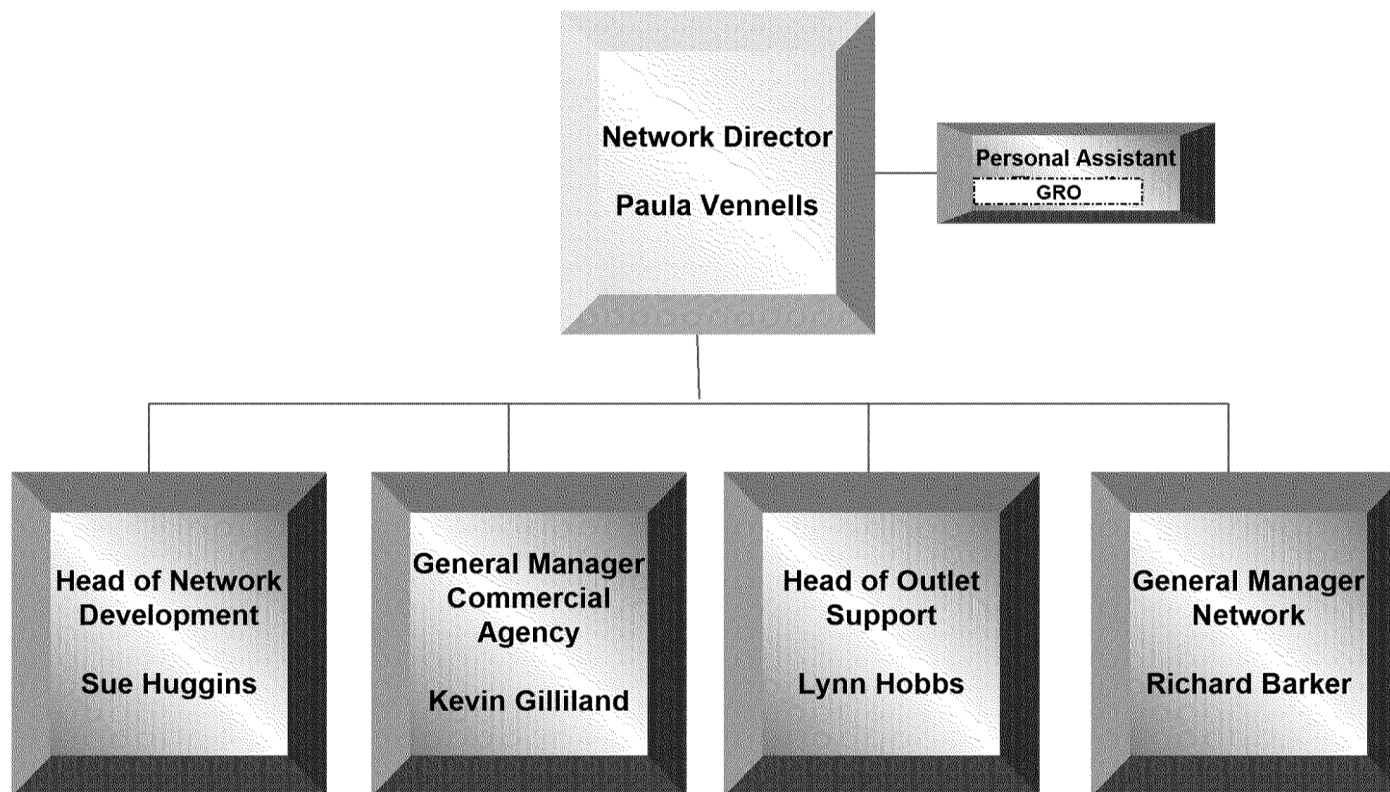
Network Director

Paula Vennells

Personal Assistant
GRO

Head of Network Development

Sue Huggins

General Manager Commercial Agency

Kevin Gilliland

Head of Outlet Support

Lynn Hobbs

General Manager Network

Richard Barker